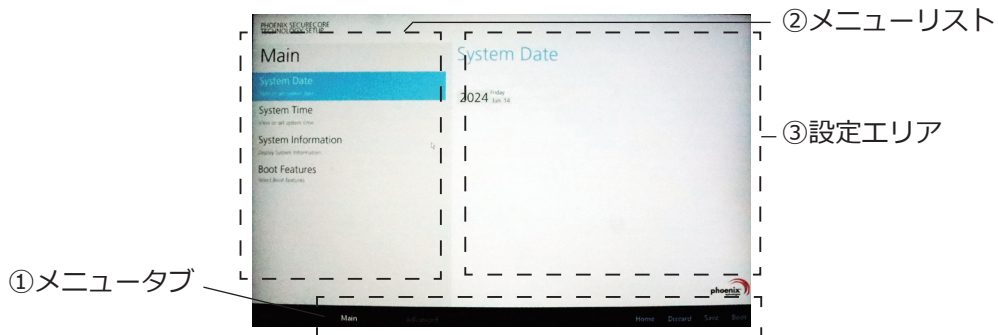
PHOENIX SECURECORE TECHNOLOGY SETUP

Main

System Date
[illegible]

System Time
View or set system time

System Information
Display System Information

Boot Features
Select Boot Features

System Date

2024 Friday Jun 14

phoenix

Main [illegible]

Home Discard Save Back

②メニューリスト

③設定エリア

①メニュータブ